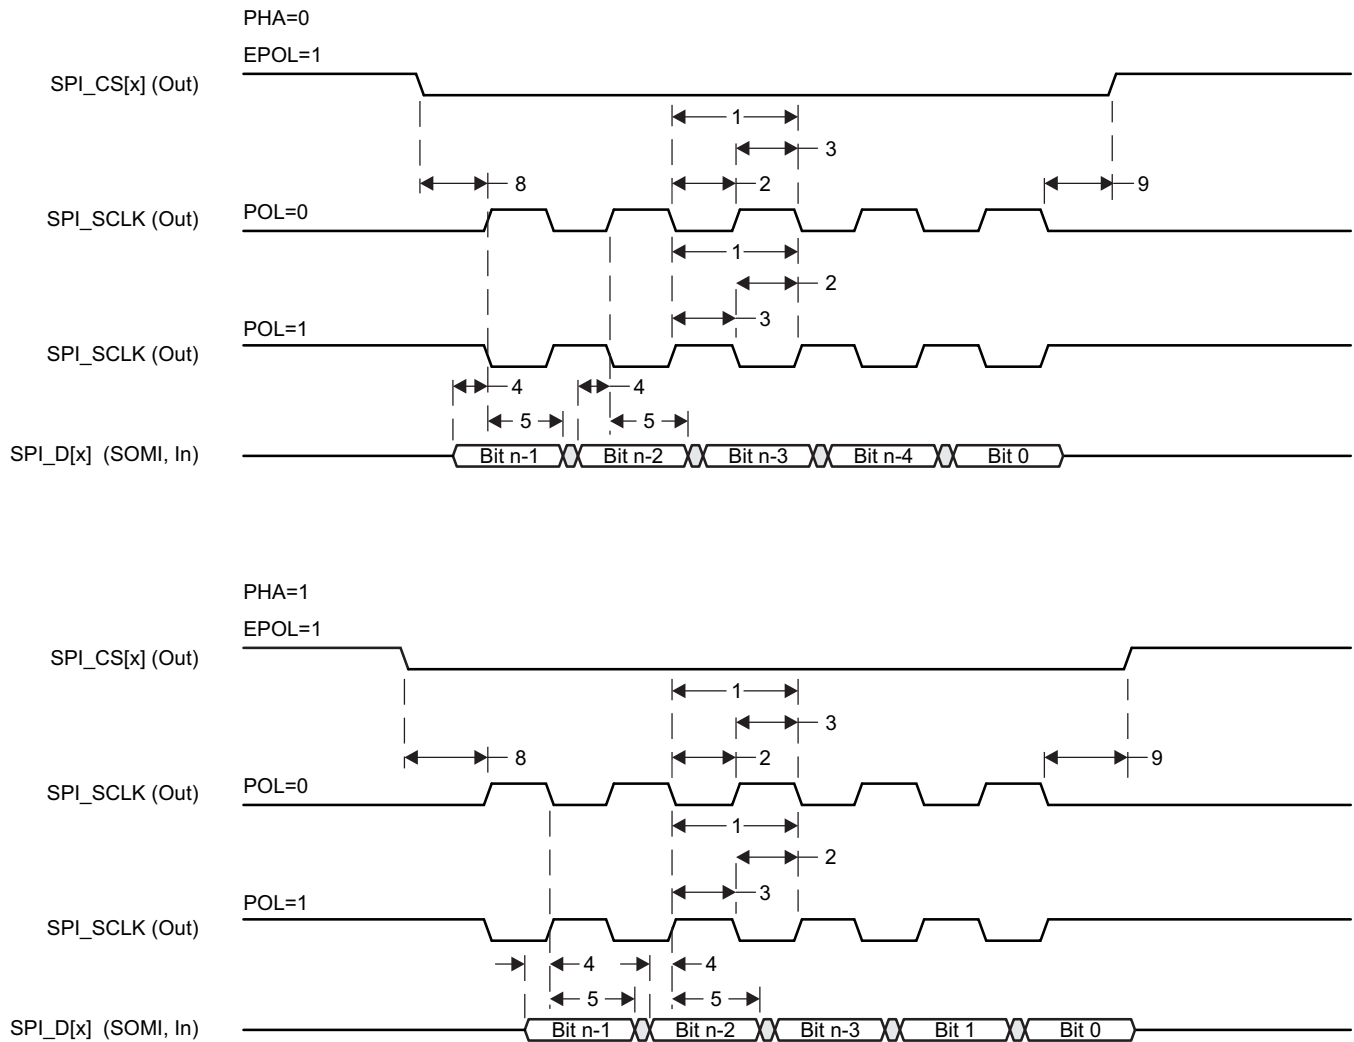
PHA=0

EPOL=1

SPI_CS[x] (Out)

1

3

8

2

9

SPI_SCLK (Out)

POL=0

1

2

3

POL=1

SPI_SCLK (Out)

4

4

5

5

SPI_D[x] (SOMI, In)

Bit n-1

Bit n-2

Bit n-3

Bit n-4

Bit 0

PHA=1

EPOL=1

SPI_CS[x] (Out)

1

3

8

2

9

SPI_SCLK (Out)

POL=0

1

2

3

POL=1

SPI_SCLK (Out)

4

4

5

5

SPI_D[x] (SOMI, In)

Bit n-1

Bit n-2

Bit n-3

Bit 1

Bit 0